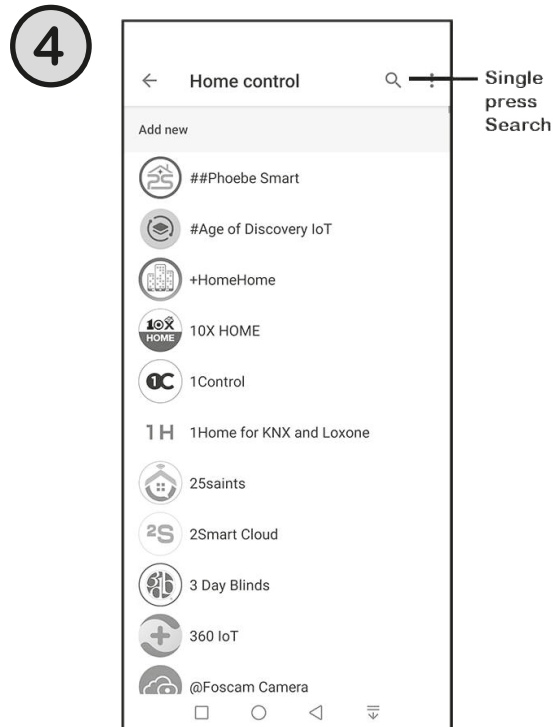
4

Home control

Single press Search

Add new

##Phoebe Smart

#Age of Discovery IoT

+HomeHome

10X HOME

10X HOME

1Control

1H 1Home for KNX and Loxone

25saints

2S 2Smart Cloud

3 Day Blinds

360 IoT

@Foscam Camera